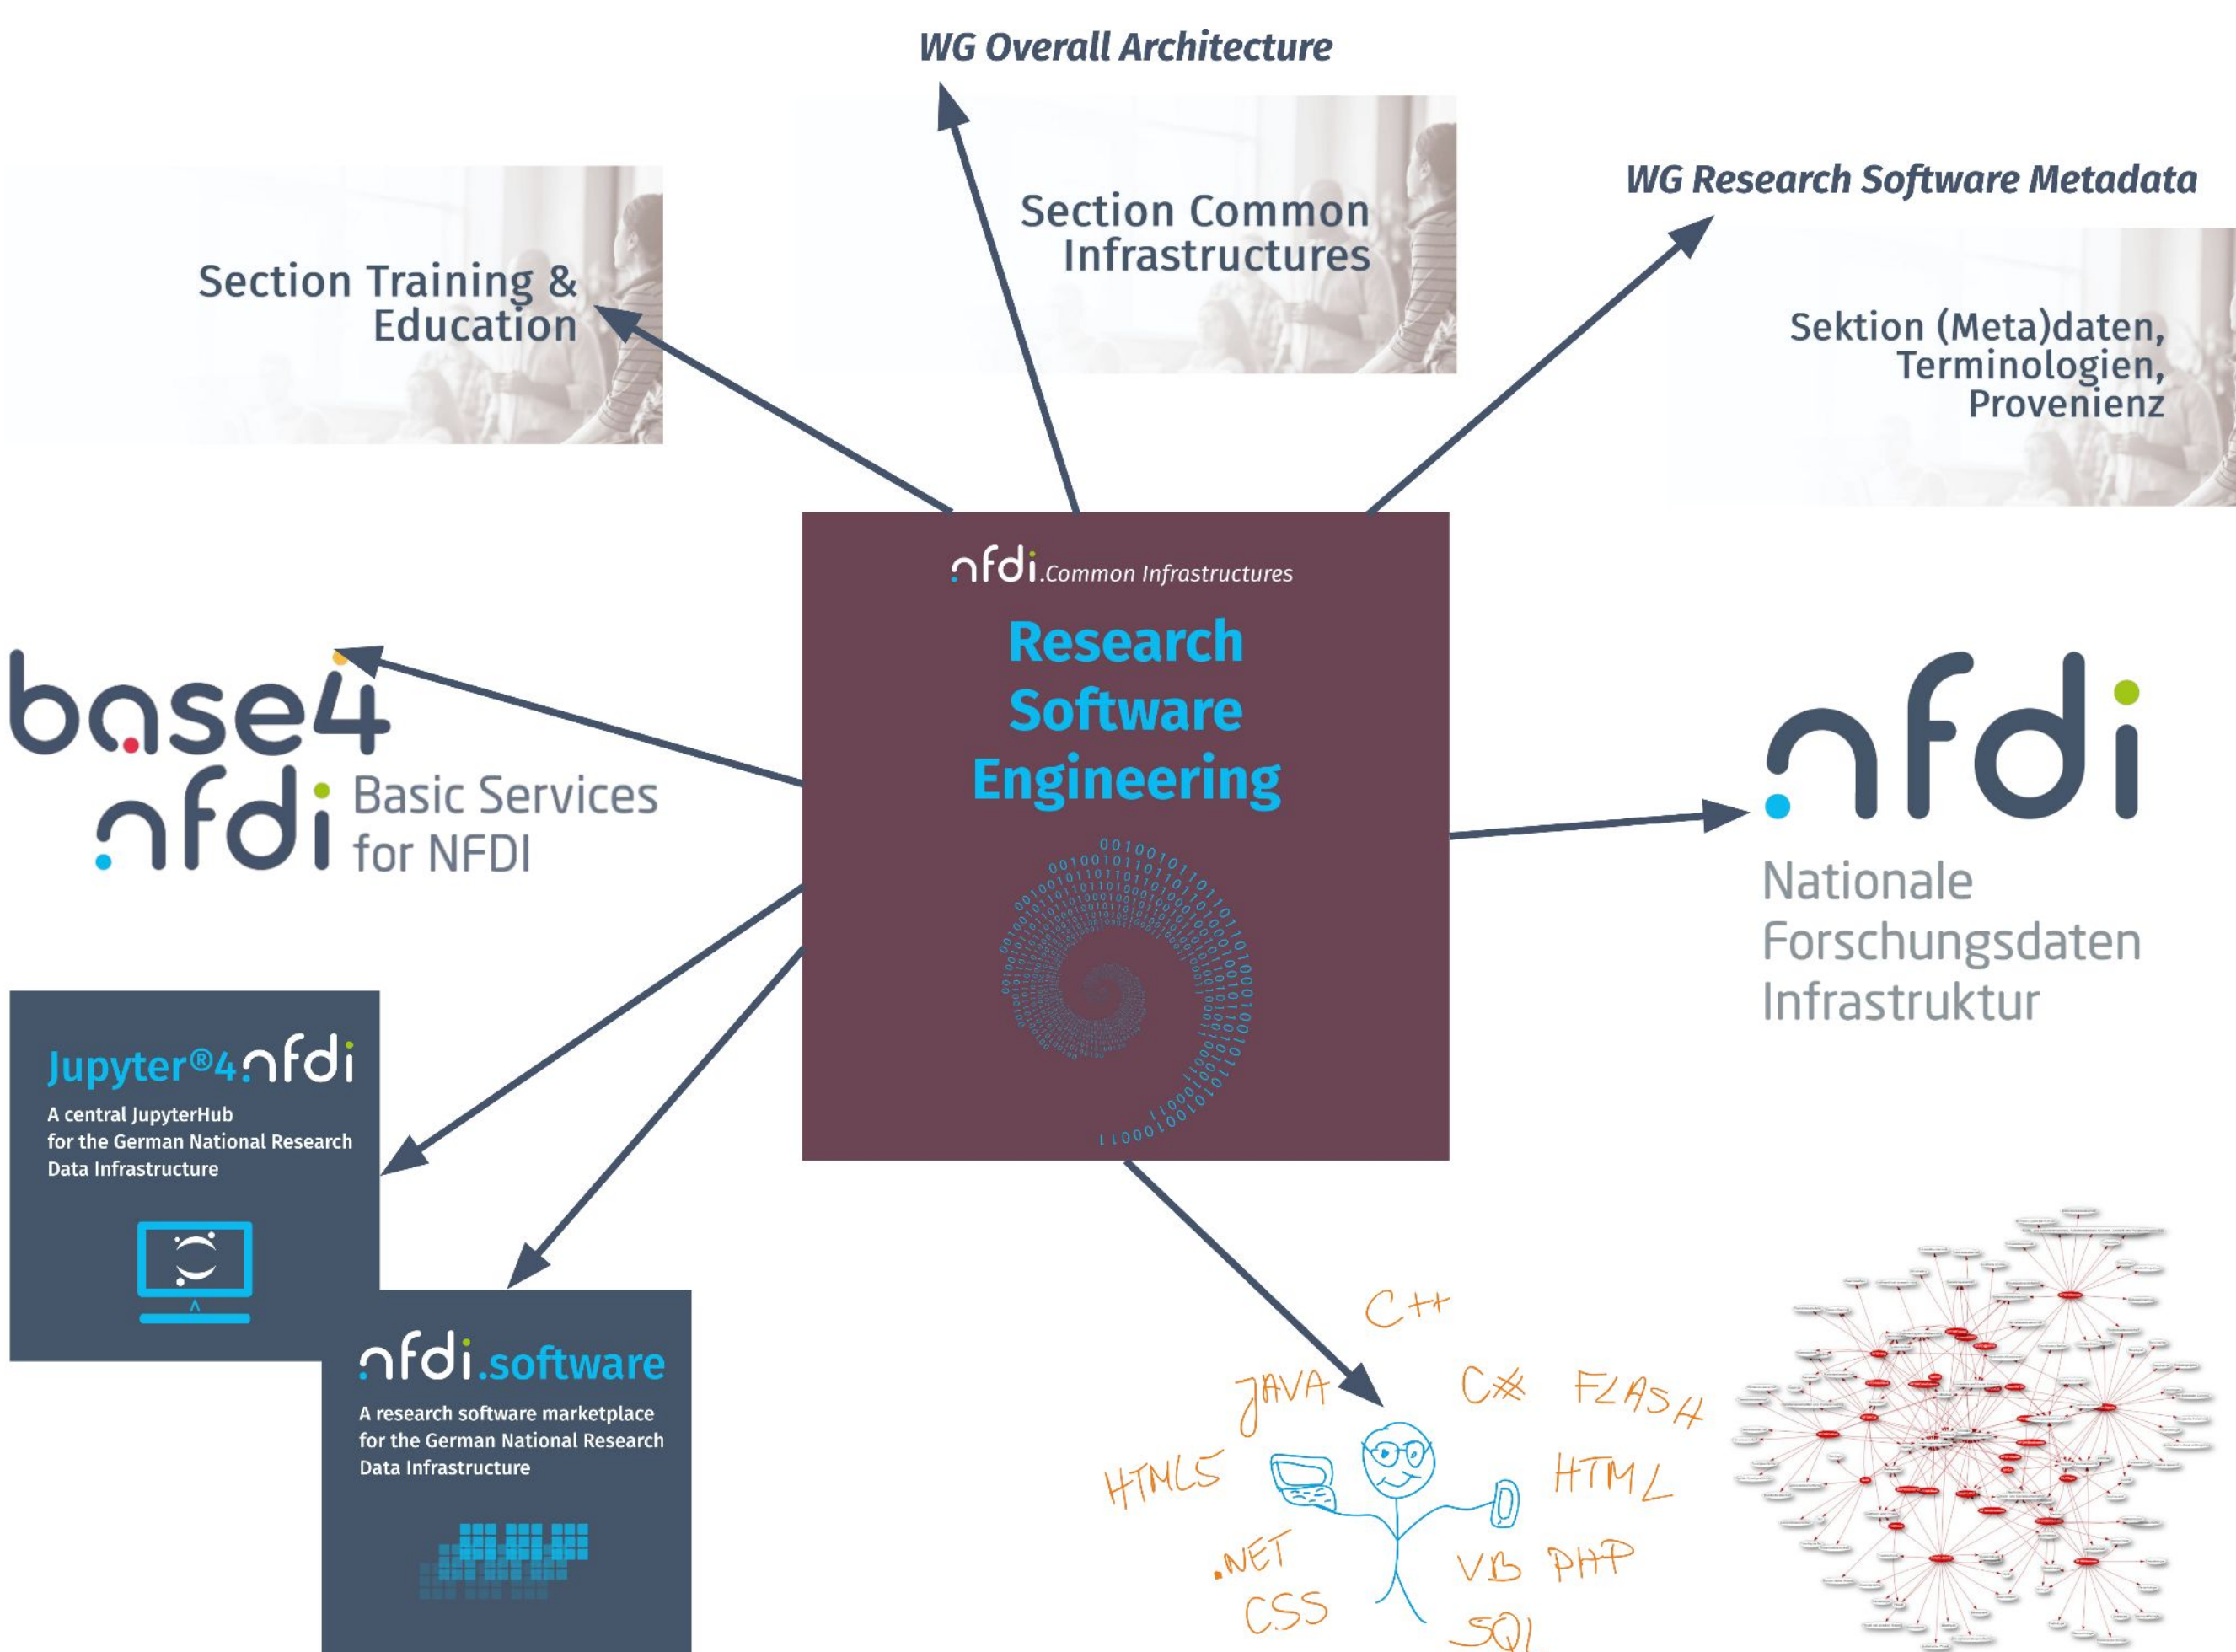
WG Overall Architecture

Section Common Infrastructures

WG Research Software Metadata

Section Training & Education

Sektion (Meta)daten, Terminologien, Provenienz

nfdi.Common Infrastructures

Research Software Engineering

base4nfdi Basic Services for NFDI

nfdi

Nationale Forschungsdaten Infrastruktur

Jupyter®4nfdi

A central JupyterHub for the German National Research Data Infrastructure

nfdi.software

A research software marketplace for the German National Research Data Infrastructure

C++

JAVA

C#

FLASH

HTML5

HTML

.NET

VB

PHP

CSS

SQL